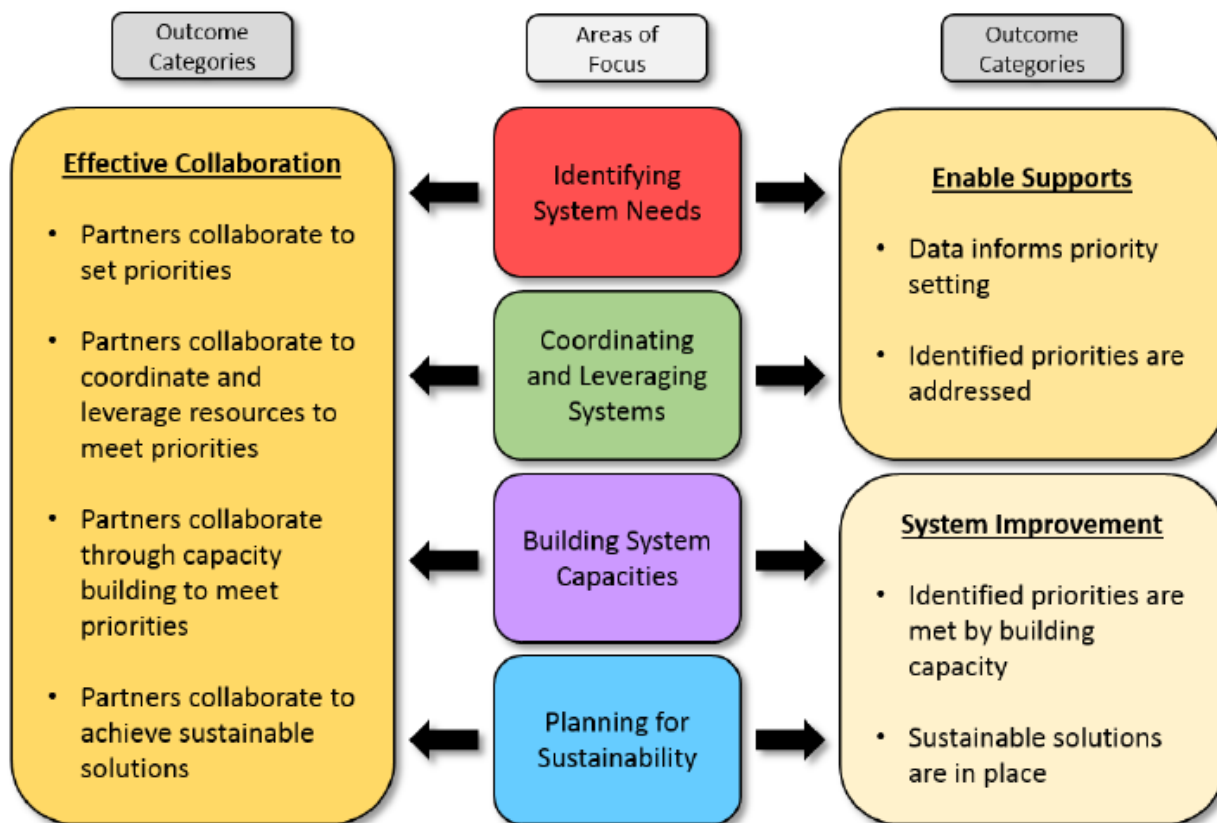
Outcome Categories

Areas of Focus

Outcome Categories

Effective Collaboration

• Partners collaborate to set priorities

• Partners collaborate to coordinate and leverage resources to meet priorities

• Partners collaborate through capacity building to meet priorities

• Partners collaborate to achieve sustainable solutions

Identifying System Needs

Coordinating and Leveraging Systems

Building System Capacities

Planning for Sustainability

Enable Supports

• Data informs priority setting

• Identified priorities are addressed

System Improvement

• Identified priorities are met by building capacity

• Sustainable solutions are in place